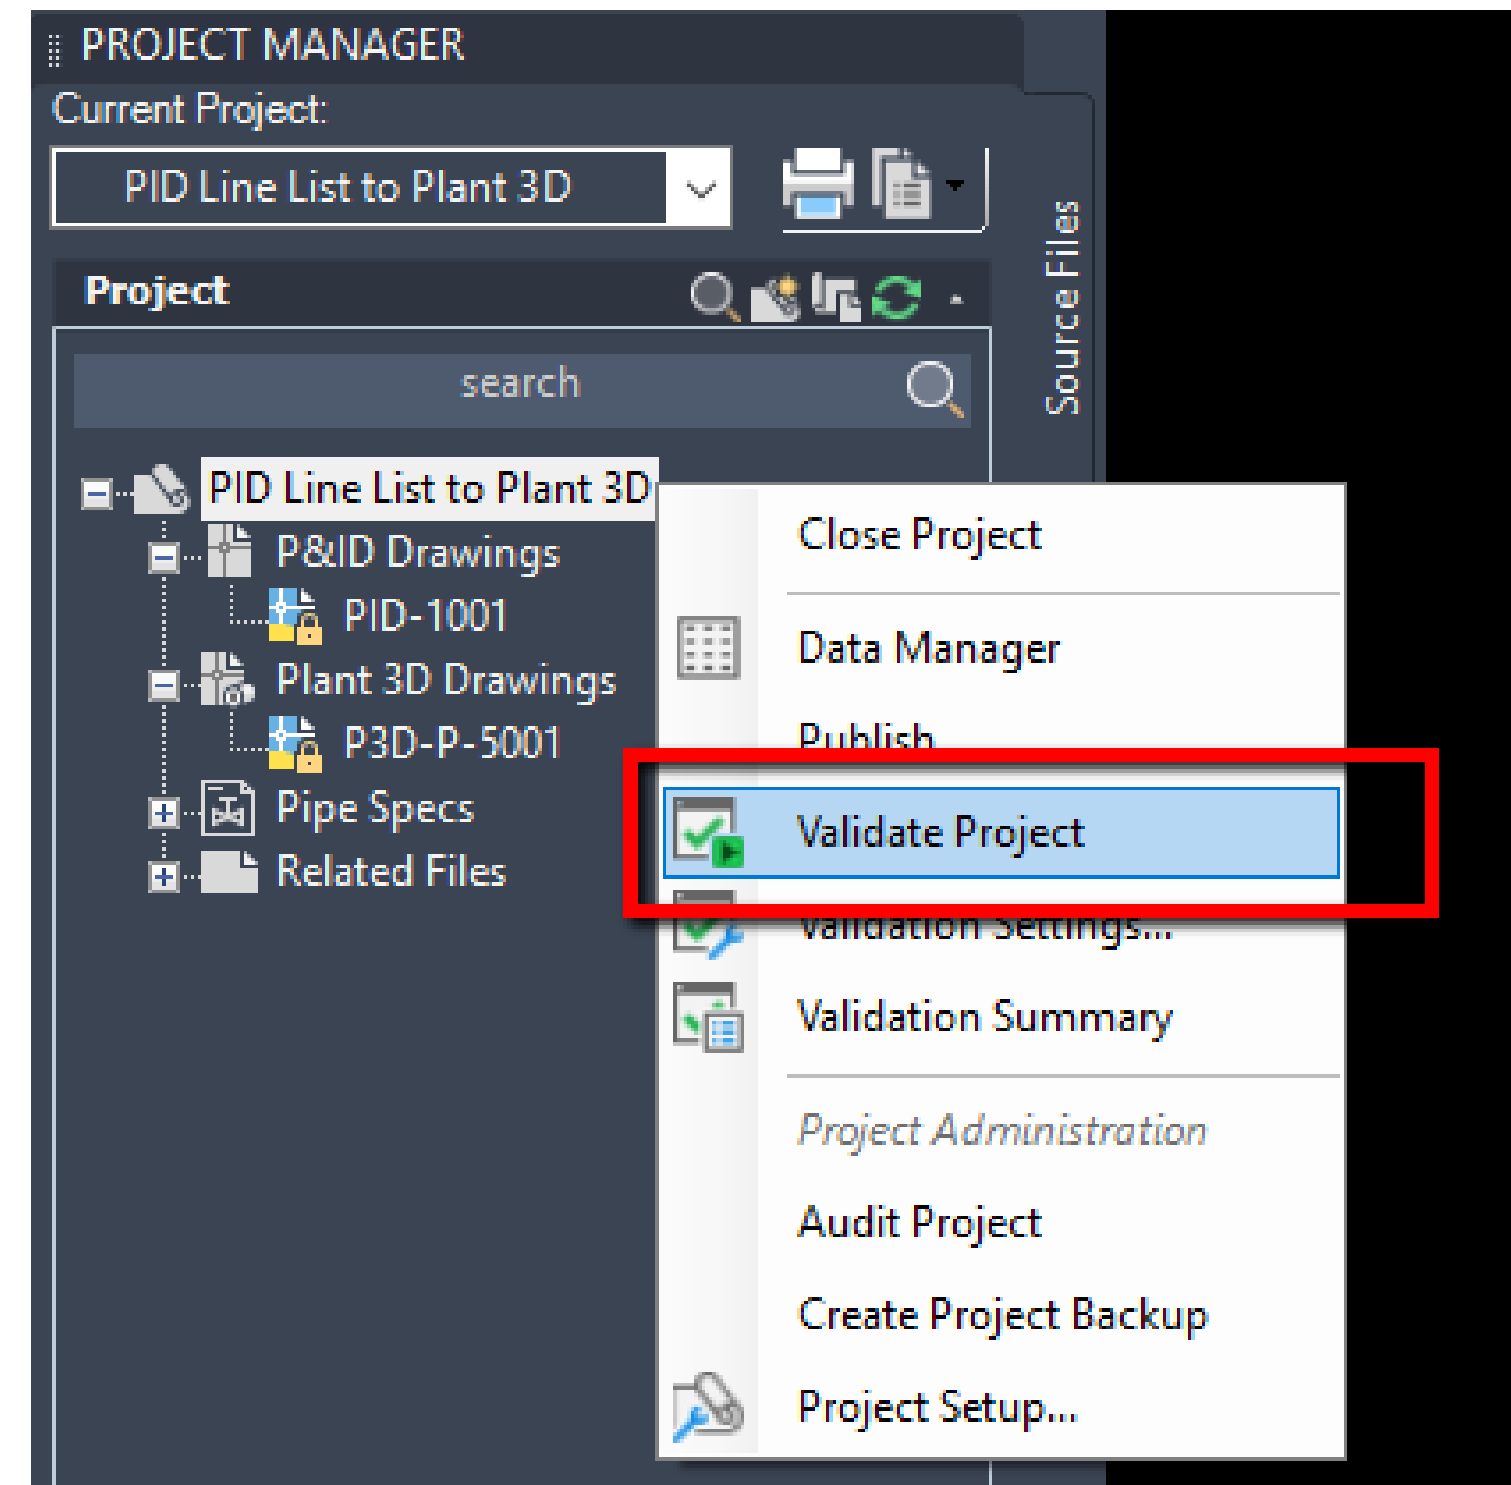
PROJECT MANAGER
Current Project:
PID Line List to Plant 3D
Project
search
Source Files
PID Line List to Plant 3D
P&ID Drawings
PID-1001
Plant 3D Drawings
P3D-P-5001
Pipe Specs
Related Files
Close Project
Data Manager
Publish
Validate Project
Validation Settings...
Validation Summary
Project Administration
Audit Project
Create Project Backup
Project Setup...